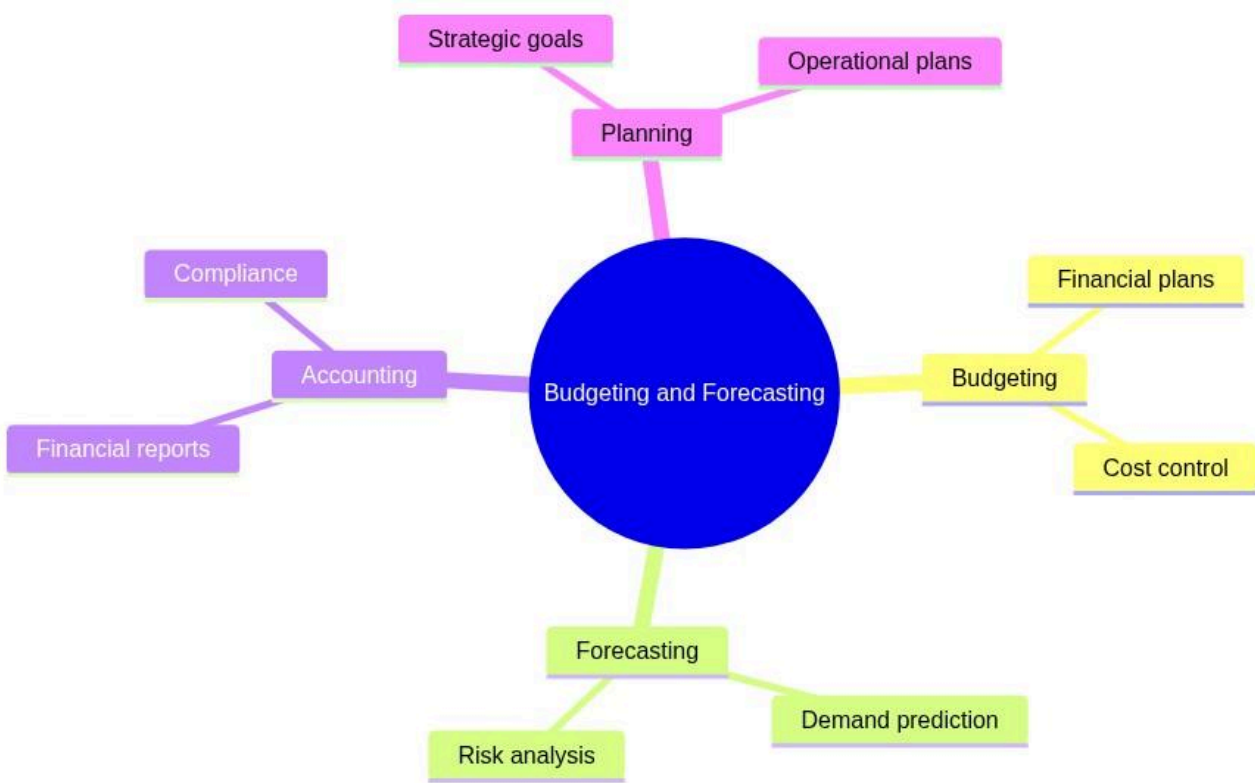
Strategic goals

Operational plans

Planning

Compliance

Accounting

Financial reports

Budgeting and Forecasting

Financial plans

Budgeting

Cost control

Forecasting

Demand prediction

Risk analysis